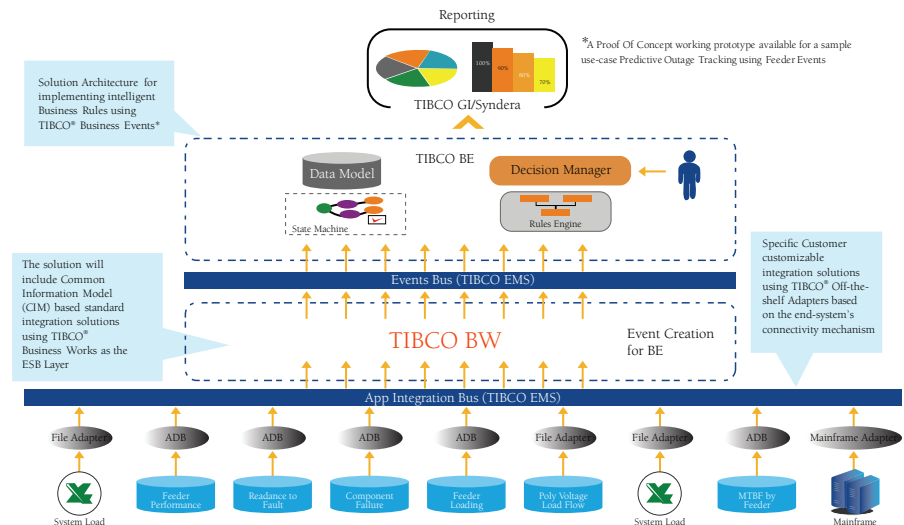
Reporting

100%
90%
80%
70%

TIBCO GI/Syndera

*A Proof Of Concept working prototype available for a sample use-case Predictive Outage Tracking using Feeder Events

Solution Architecture for implementing intelligent Business Rules using TIBCO® Business Events*

TIBCO BE

Data Model

Decision Manager

State Machine

Rules Engine

Events Bus (TIBCO EMS)

The solution will include Common Information Model (CIM) based standard integration solutions using TIBCO® Business Works as the ESB Layer

TIBCO BW

Event Creation for BE

Specific Customer customizable integration solutions using TIBCO® Off-the-shelf Adapters based on the end-system's connectivity mechanism

App Integration Bus (TIBCO EMS)

File Adapter

ADB

ADB

ADB

ADB

File Adapter

File Adapter

ADB

Mainframe Adapter

System Load

Feeder Performance

Readance to Fault

Component Failure

Feeder Loading

Poly Voltage Load Flow

System Load

MTBF by Feeder

Mainframe